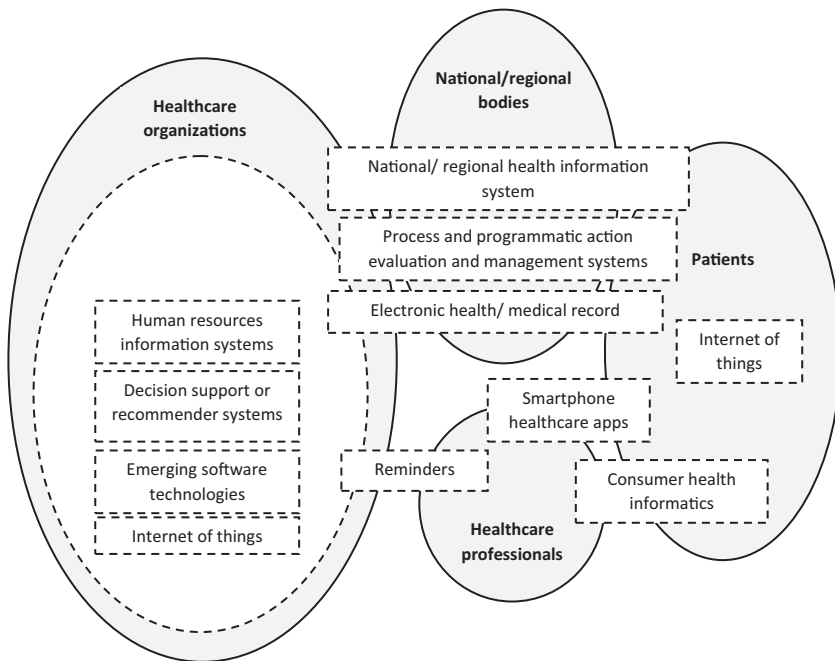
Healthcare organizations

National/regional bodies

National/ regional health information system

Process and programmatic action evaluation and management systems

Patients

Electronic health/ medical record

Human resources information systems

Internet of things

Decision support or recommender systems

Smartphone healthcare apps

Emerging software technologies

Reminders

Consumer health informatics

Internet of things

Healthcare professionals